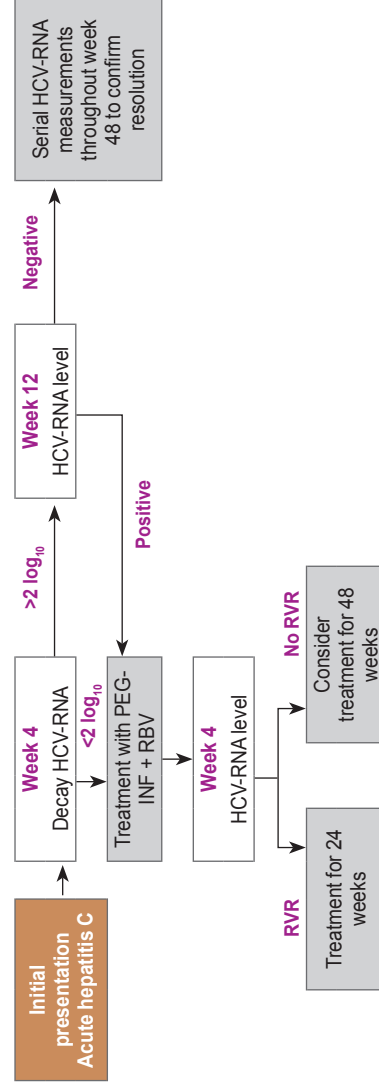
Initial presentation Acute hepatitis C

Week 4
Decay HCV-RNA

$>2 \log_{10}$

Week 12
HCV-RNA level

Negative

Serial HCV-RNA measurements throughout week 48 to confirm resolution

Positive

$<2 \log_{10}$

Treatment with PEG-INF + RBV

Week 4
HCV-RNA level

RVR

Treatment for 24 weeks

No RVR

Consider treatment for 48 weeks